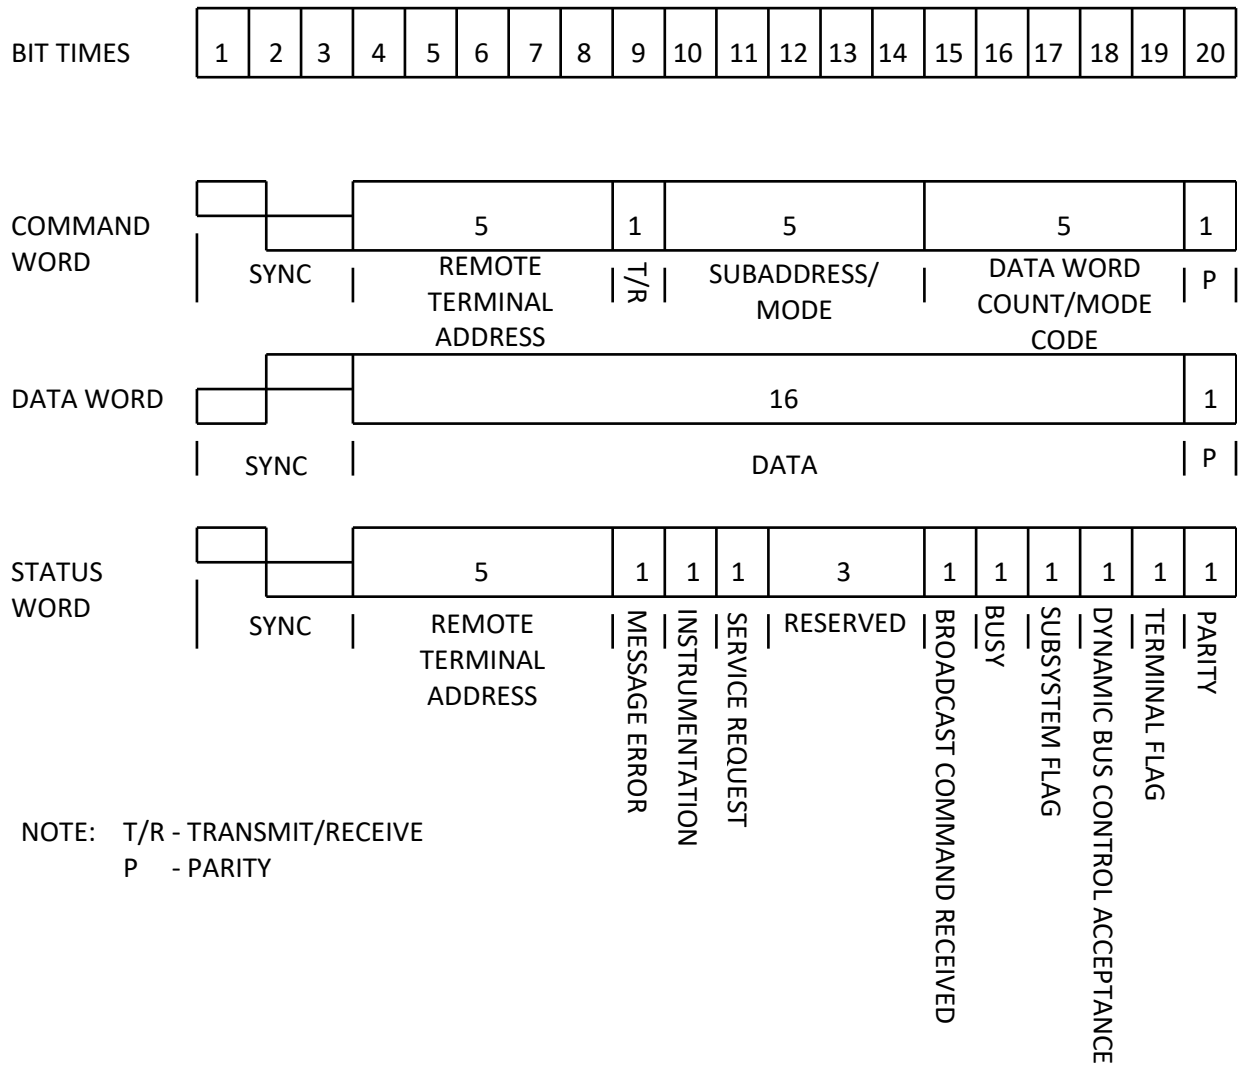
BIT TIMES

| 1 | 2 | 3 | 4 | 5 | 6 | 7 | 8 | 9 | 10 | 11 | 12 | 13 | 14 | 15 | 16 | 17 | 18 | 19 | 20 |
|---|---|---|---|---|---|---|---|---|---|---|---|---|---|---|---|---|---|---|---|

COMMAND WORD

5 1 5 5 1

SYNC REMOTE TERMINAL ADDRESS T/R SUBADDRESS/ MODE DATA WORD COUNT/MODE CODE P

DATA WORD

16 1

SYNC DATA P

STATUS WORD

5 1 1 1 3 1 1 1 1 1 1

SYNC REMOTE TERMINAL ADDRESS MESSAGE ERROR INSTRUMENTATION SERVICE REQUEST RESERVED BROADCAST COMMAND RECEIVED BUSY SUBSYSTEM FLAG DYNAMIC BUS CONTROL ACCEPTANCE TERMINAL FLAG PARITY

NOTE: T/R - TRANSMIT/RECEIVE
P - PARITY